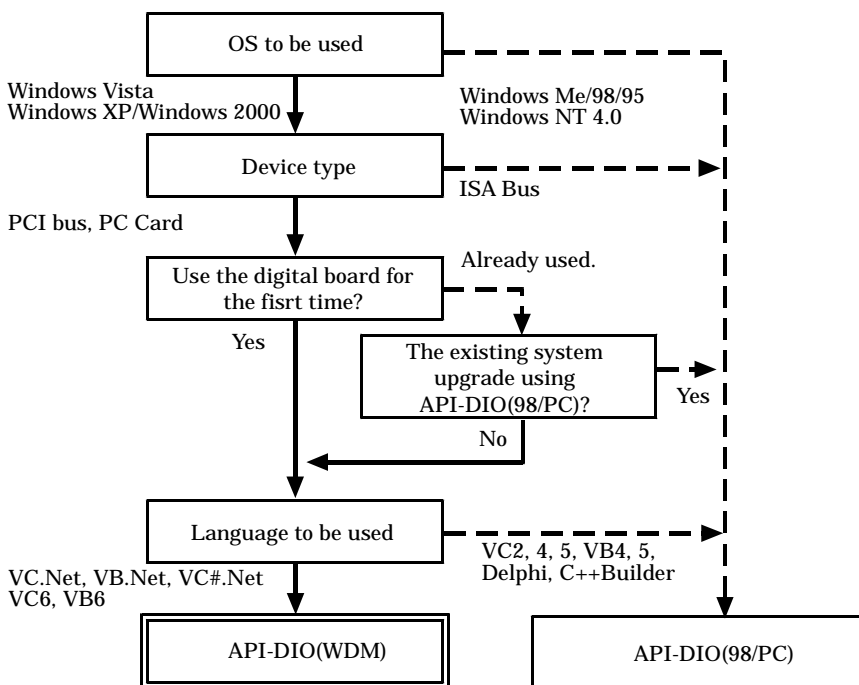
OS to be used

Windows Vista
Windows XP/Windows 2000

Windows Me/98/95
Windows NT 4.0

Device type

ISA Bus

PCI bus, PC Card

Use the digital board for the fisrt time?

Already used.

Yes

The existing system upgrade using API-DIO(98/PC)?

Yes

No

Language to be used

VC2, 4, 5, VB4, 5,
Delphi, C++Builder

VC.Net, VB.Net, VC#.Net
VC6, VB6

API-DIO(WDM)

API-DIO(98/PC)